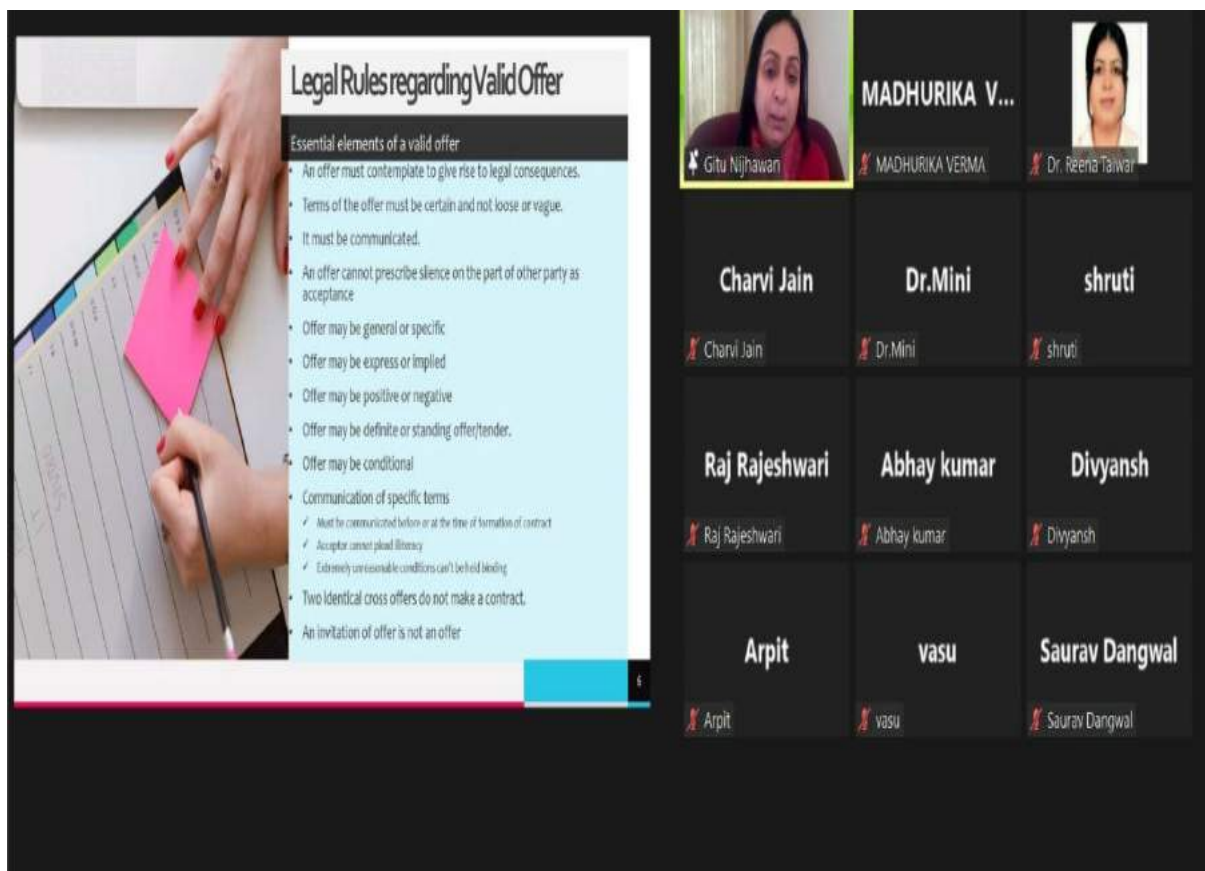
Legal Rules regarding Valid Offer

Essential elements of a valid offer

- An offer must contemplate to give rise to legal consequences.
- Terms of the offer must be certain and not loose or vague.
- It must be communicated.
- An offer cannot prescribe silence on the part of other party as acceptance
- Offer may be general or specific
- Offer may be express or implied
- Offer may be positive or negative
- Offer may be definite or standing offer/tender.
- Offer may be conditional
- Communication of specific terms
  - ✓ Must be communicated before or at the time of formation of contract
  - ✓ Acceptor cannot plead illiteracy
  - ✓ Extremely unreasonable conditions can't be held binding
- Two identical cross offers do not make a contract.
- An invitation of offer is not an offer

6

Gitu Nijhawan

MADHURIKA V...
MADHURIKA VERMA

Dr. Reena Talwar

Charvi Jain
Charvi Jain

Dr.Mini
Dr.Mini

shruti
shruti

Raj Rajeshwari
Raj Rajeshwari

Abhay kumar
Abhay kumar

Divyansh
Divyansh

Arpit
Arpit

vasu
vasu

Saurav Dangwal
Saurav Dangwal